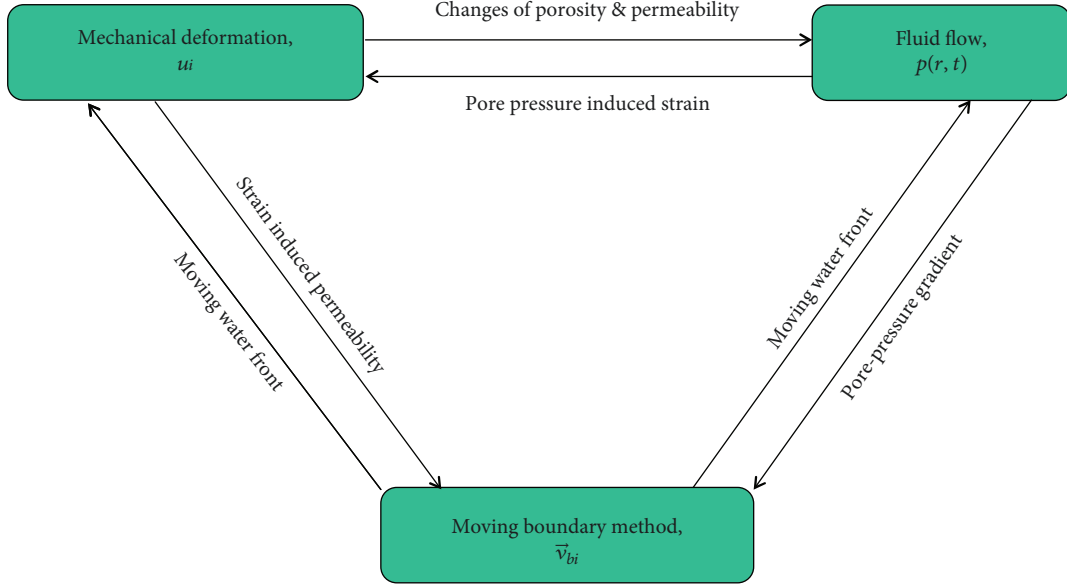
Mechanical deformation, $u_i$

Changes of porosity & permeability

Fluid flow, $p(r,t)$

Pore pressure induced strain

Strain induced permeability

Moving water front

Moving water front

Pore-pressure gradient

Moving boundary method, $\vec{v}_{bi}$